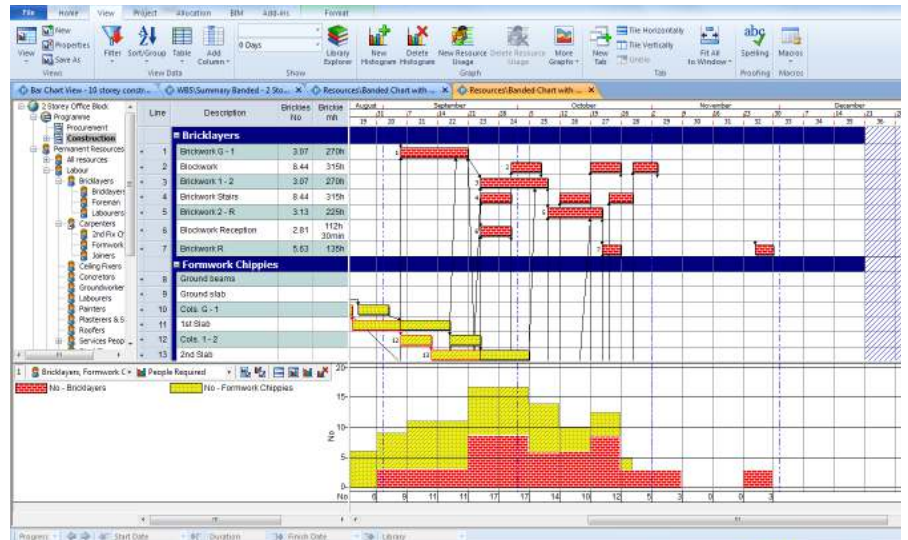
File Home View Project Allocation BIM Add-ins Format

View New Properties Save As Views Filter Sort/Group Table Add Column View Data 0 Days Show Library Explorer New Histogram Delete Histogram New Resource Usage Delete Resource Usage More Graphs Graph New Tab Tile Horizontally Tile Vertically Undo Tab Fit All to Window Spelling Proofing Macros Macros

Bar Chart View - 10 storey constr... WBS\Summary Banded - 2 Sto... Resources\Banded Chart with ... Resources\Banded Chart with ...

2 Storey Office Block
Programme
Procurement
Construction
Permanent Resources
All resources
Labour
Bricklayers
Bricklayers
Foremen
Labourers
Carpenters
2nd Fix C
Formwork
Joiners
Ceiling Fixers
Concretors
Groundworker
Labourers
Painters
Plasterers & S
Roofers
Services Peop

| Line | Description | Brickies No | Brickie mh |
|---|---|---|---|
| | Bricklayers | | |
| 1 | Brickwork G - 1 | 3.07 | 270h |
| 2 | Blockwork | 8.44 | 315h |
| 3 | Brickwork 1 - 2 | 3.07 | 270h |
| 4 | Brickwork Stairs | 8.44 | 315h |
| 5 | Brickwork 2 - R | 3.13 | 225h |
| 6 | Blockwork Reception | 2.81 | 112h 30min |
| 7 | Brickwork R | 5.63 | 135h |
| | Formwork Chippies | | |
| 8 | Ground beams | | |
| 9 | Ground slab | | |
| 10 | Cols. G - 1 | | |
| 11 | 1st Slab | | |
| 12 | Cols. 1 - 2 | | |
| 13 | 2nd Slab | | |

August September October November December
31 7 14 21 28 5 12 19 26 2 9 16 23 30 7 14 21
19 20 21 22 23 24 25 26 27 28 29 30 31 32 33 34 35 36

1 Bricklayers, Formwork C People Required
No - Bricklayers No - Formwork Chippies

20 15 10 5 0 No
No 6 9 11 11 17 17 14 10 12 5 3 0 0 3

Progress Start Date Duration Finish Date Library